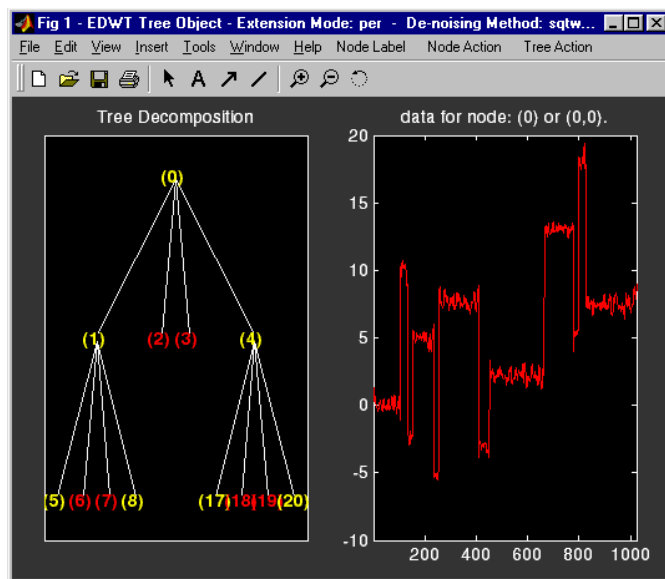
Fig 1 - EDWT Tree Object - Extension Mode: per - De-noising Method: sqtw...

File Edit View Insert Tools Window Help Node Label Node Action Tree Action

Tree Decomposition

(0)

(1) (2) (3) (4)

(5) (6) (7) (8) (17) (18) (19) (20)

data for node: (0) or (0,0).

20
15
10
5
0
-5
-10

200 400 600 800 1000